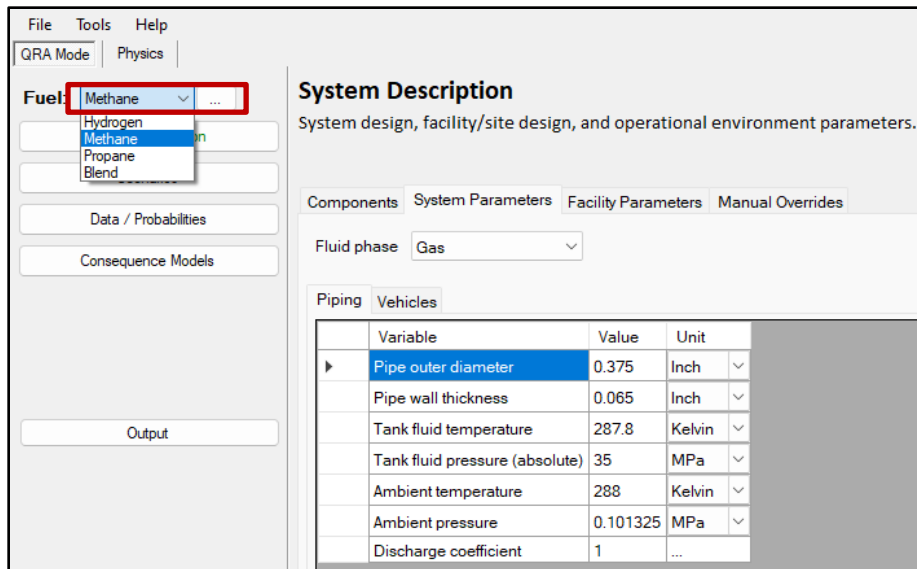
File Tools Help

QRA Mode Physics

Fuel: Methane ...

Hydrogen
Methane
Propane
Blend

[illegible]n

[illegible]

Data / Probabilities

Consequence Models

Output

System Description

System design, facility/site design, and operational environment parameters.

Components System Parameters Facility Parameters Manual Overrides

Fluid phase Gas

Piping Vehicles

| | Variable | Value | Unit |
|---|---|---|---|
| ▶ | Pipe outer diameter | 0.375 | Inch |
| | Pipe wall thickness | 0.065 | Inch |
| | Tank fluid temperature | 287.8 | Kelvin |
| | Tank fluid pressure (absolute) | 35 | MPa |
| | Ambient temperature | 288 | Kelvin |
| | Ambient pressure | 0.101325 | MPa |
| | Discharge coefficient | 1 | ... |